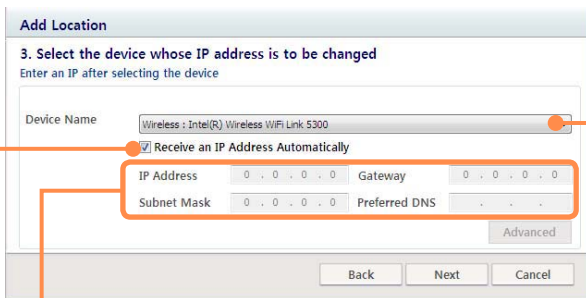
Add Location

3. Select the device whose IP address is to be changed

Enter an IP after selecting the device

Device Name

Wireless : Intel(R) Wireless WiFi Link 5300

Receive an IP Address Automatically

IP Address 0 . 0 . 0 . 0

Gateway 0 . 0 . 0 . 0

Subnet Mask 0 . 0 . 0 . 0

Preferred DNS . . .

Advanced

Back

Next

Cancel